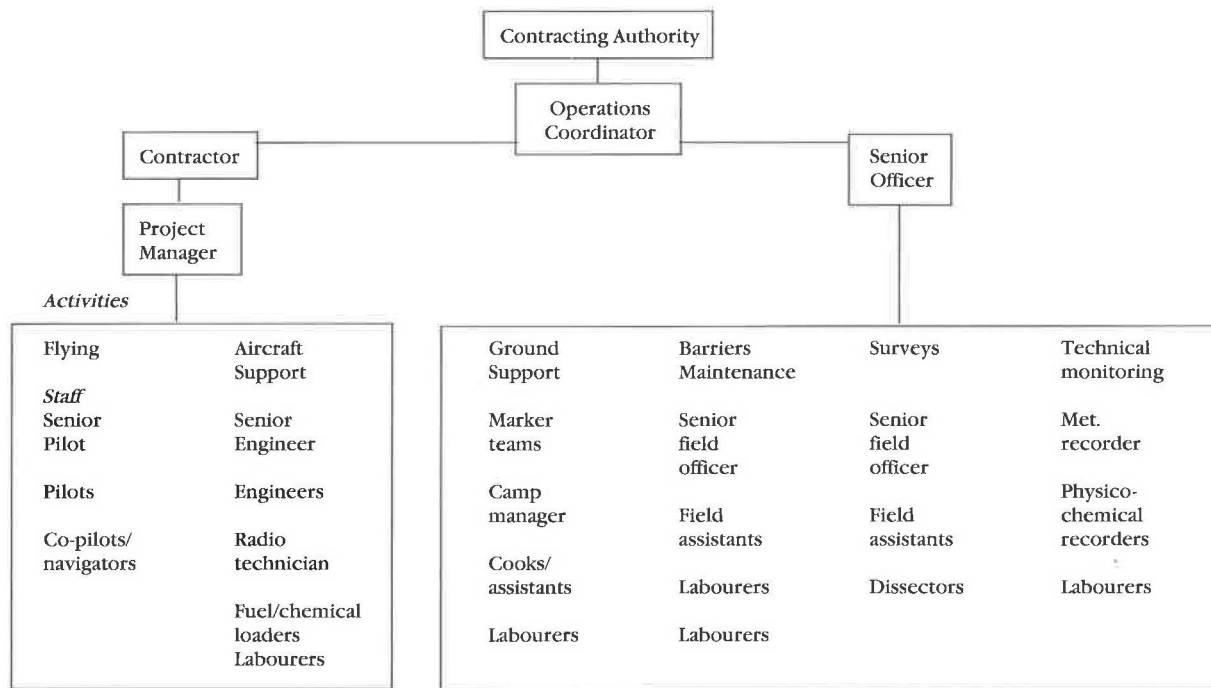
Contracting Authority

Operations Coordinator

Contractor

Senior Officer

Project Manager

*Activities*

Flying

*Staff*
Senior Pilot

Pilots

Co-pilots/ navigators

Aircraft Support

Senior Engineer

Engineers

Radio technician

Fuel/chemical loaders
Labourers

Ground Support

Marker teams

Camp manager

Cooks/ assistants

Labourers

Barriers Maintenance

Senior field officer

Field assistants

Labourers

Labourers

Surveys

Senior field officer

Field assistants

Dissectors

Technical monitoring

Met. recorder

Physico-chemical recorders

Labourers